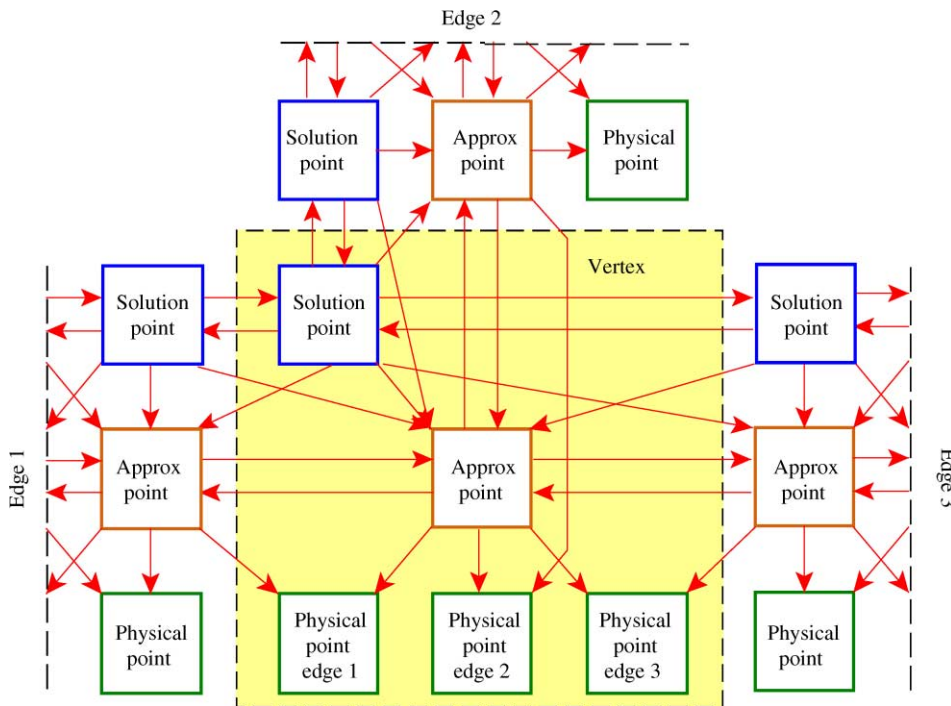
Edge 2

Solution point

Approx point

Physical point

Vertex

Solution point

Solution point

Solution point

Edge 1

Approx point

Approx point

Approx point

Edge 3

Physical point

Physical point edge 1

Physical point edge 2

Physical point edge 3

Physical point